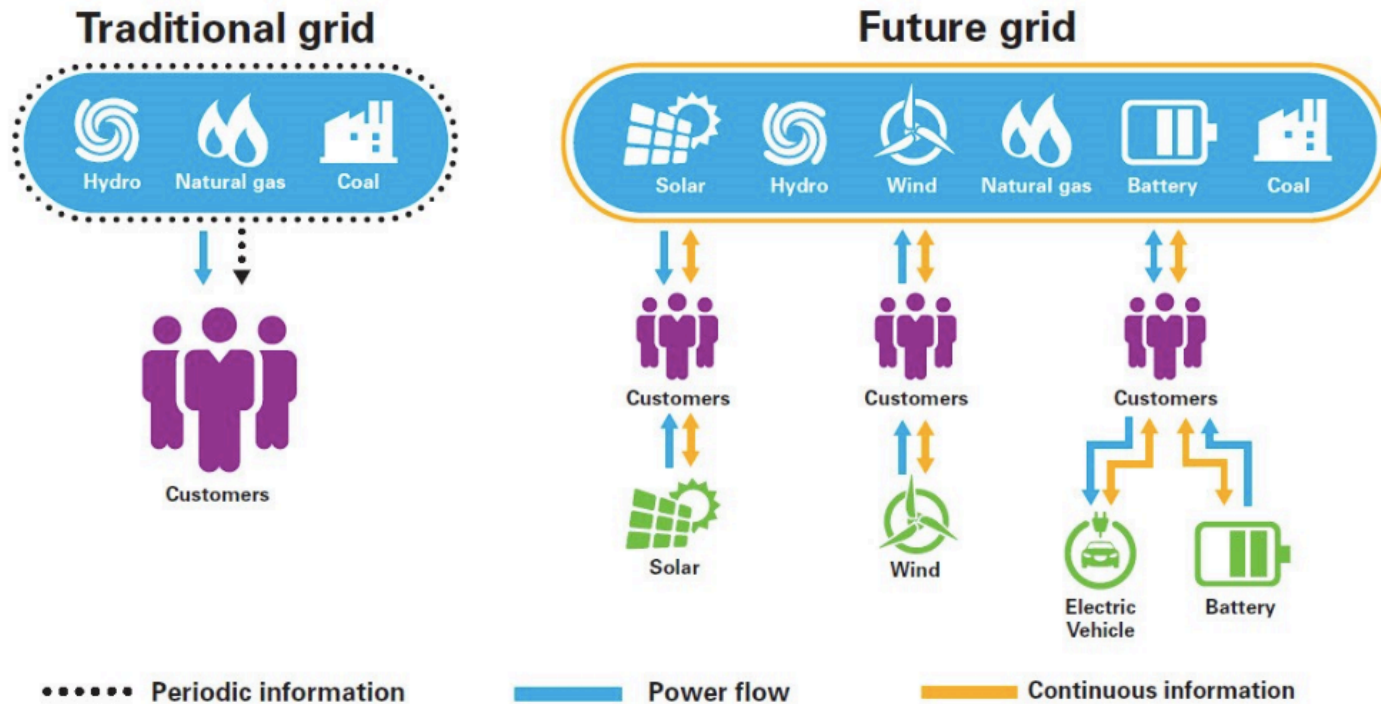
Traditional grid

Hydro Natural gas Coal

Customers

Future grid

Solar Hydro Wind Natural gas Battery Coal

Customers

Solar

Customers

Wind

Customers

Electric Vehicle

Battery

Periodic information

Power flow

Continuous information